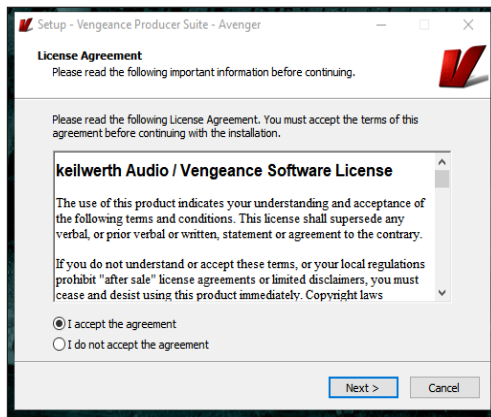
Setup - Vengeance Producer Suite - Avenger

License Agreement
Please read the following important information before continuing.

Please read the following License Agreement. You must accept the terms of this agreement before continuing with the installation.

keilwerth Audio / Vengeance Software License

The use of this product indicates your understanding and acceptance of the following terms and conditions. This license shall supersede any verbal, or prior verbal or written, statement or agreement to the contrary.

If you do not understand or accept these terms, or your local regulations prohibit "after sale" license agreements or limited disclaimers, you must cease and desist using this product immediately. Copyright laws

I accept the agreement
I do not accept the agreement

Next >
Cancel